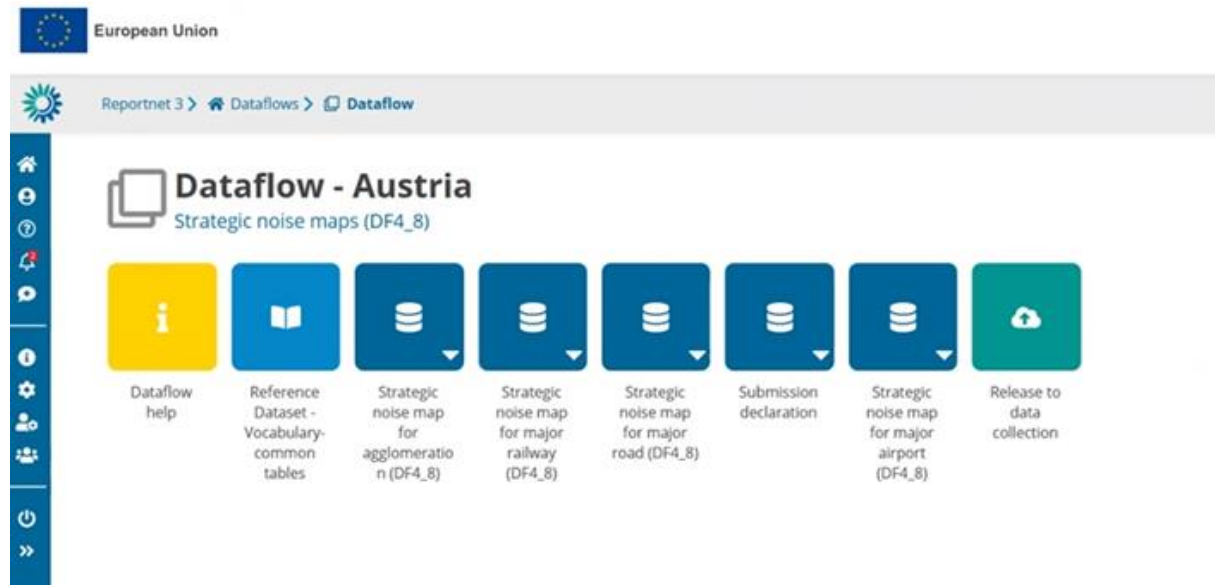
European Union

Reportnet 3 > Dataflows > Dataflow

Dataflow - Austria
Strategic noise maps (DF4_8)

Dataflow help

Reference Dataset - Vocabulary-common tables

Strategic noise map for agglomeratio n (DF4_8)

Strategic noise map for major railway (DF4_8)

Strategic noise map for major road (DF4_8)

Submission declaration

Strategic noise map for major airport (DF4_8)

Release to data collection